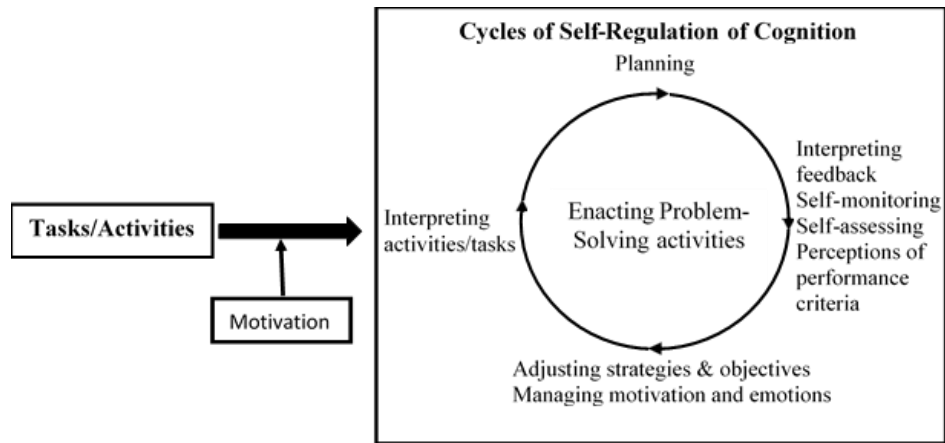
Tasks/Activities

Motivation

Cycles of Self-Regulation of Cognition

Planning

Interpreting feedback
Self-monitoring
Self-assessing
Perceptions of performance criteria

Adjusting strategies & objectives
Managing motivation and emotions

Interpreting activities/tasks

Enacting Problem-Solving activities